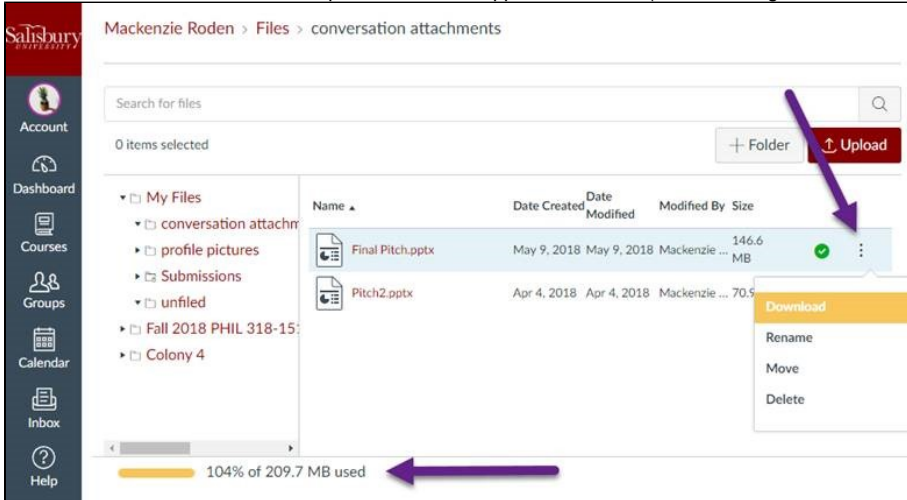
Salisbury UNIVERSITY

Account

Dashboard

Courses

Groups

Calendar

Inbox

Help

Mackenzie Roden > Files > conversation attachments

Search for files

0 items selected

+ Folder

Upload

My Files
conversation attachm
profile pictures
Submissions
unfiled
Fall 2018 PHIL 318-15
Colony 4

| Name ▲ | Date Created | Date Modified | Modified By | Size |
|---|---|---|---|---|
| Final Pitch.pptx | May 9, 2018 | May 9, 2018 | Mackenzie ... | 146.6 MB |
| Pitch2.pptx | Apr 4, 2018 | Apr 4, 2018 | Mackenzie ... | 70.9 |

Download
Rename
Move
Delete

104% of 209.7 MB used